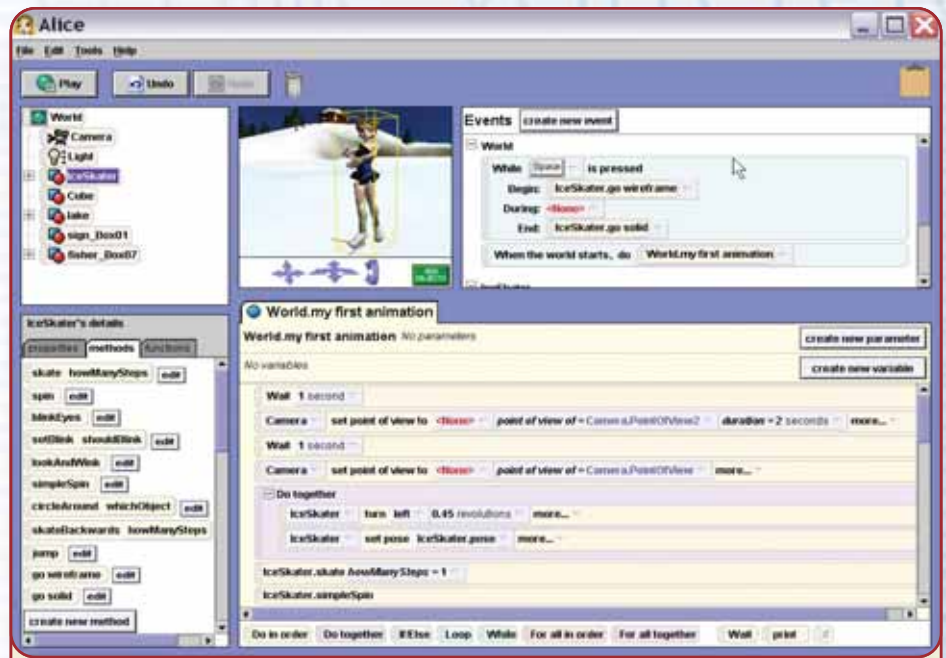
Alice

File Edit Tools Help

Play Undo Redo

World
Camera
Light
IceSkater
Cube
lake
sign_Box01
fisher_Box07

Events create new event

World
While Space is pressed
Begin: IceSkater.go wireframe
During: <None>
End: IceSkater.go solid

When the world starts, do World.my first animation

IceSkater's details
properties methods functions

skate howManySteps edit
spin edit
blinkEyes edit
setBlink shouldBlink edit
lookAndWink edit
simpleSpin edit
circleAround whichObject edit
skateBackwards howManySteps
jump edit
go wireframe edit
go solid edit
create new method

World.my first animation

World.my first animation No parameters
create new parameter
No variables
create new variable

Wait 1 second
Camera set point of view to <None> point of view of = Camera.PointOfView2 duration = 2 seconds more...
Wait 1 second
Camera set point of view to <None> point of view of = Camera.PointOfView more...
Do together
IceSkater turn left 0.45 revolutions more...
IceSkater set pose IceSkater.pose more...
IceSkater.skate howManySteps = 1
IceSkater.simpleSpin

Do in order Do together If/Else Loop While For all in order For all together Wait print